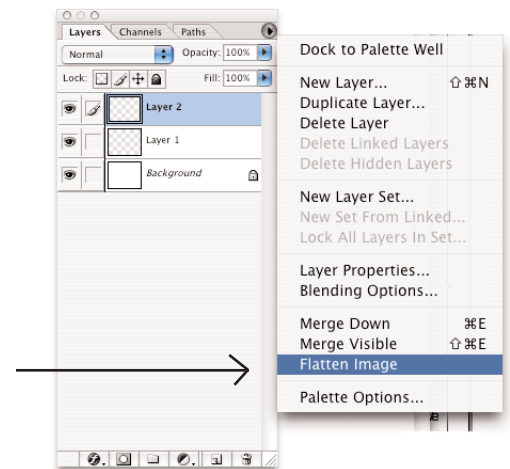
Layers Channels Paths

Normal Opacity: 100%

Lock: Fill: 100%

Layer 2

Layer 1

Background

Dock to Palette Well

New Layer... ⇧⌘N
Duplicate Layer...
Delete Layer
Delete Linked Layers
Delete Hidden Layers

New Layer Set...
New Set From Linked...
Lock All Layers In Set...

Layer Properties...
Blending Options...

Merge Down ⌘E
Merge Visible ⇧⌘E
Flatten Image

Palette Options...